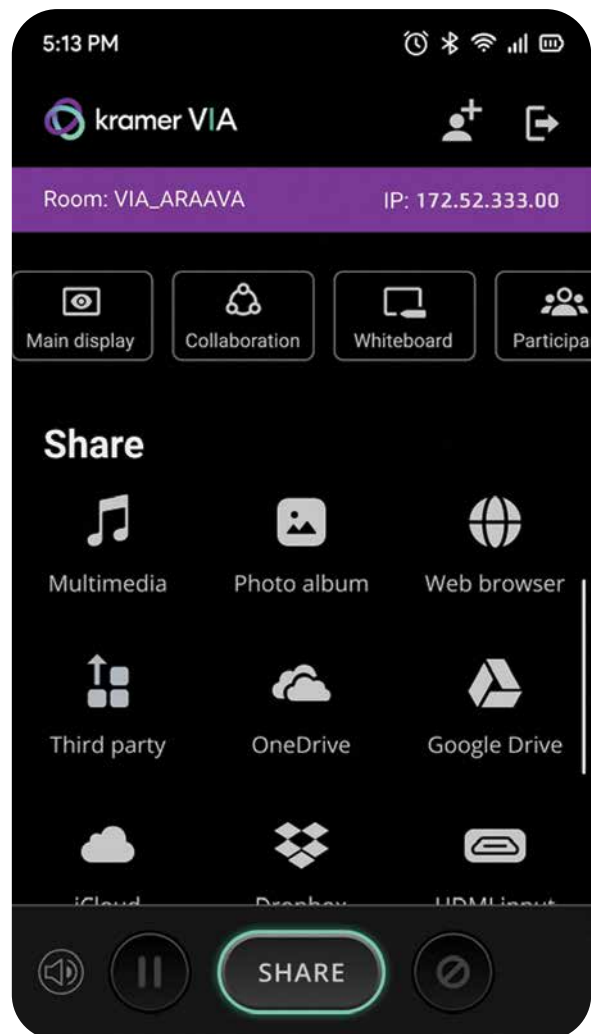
5:13 PM

kramer VIA

Room: VIA_ARAAVA

IP: 172.52.333.00

Main display

Collaboration

Whiteboard

Participa

Share

Multimedia

Photo album

Web browser

Third party

OneDrive

Google Drive

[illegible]

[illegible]

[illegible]

SHARE